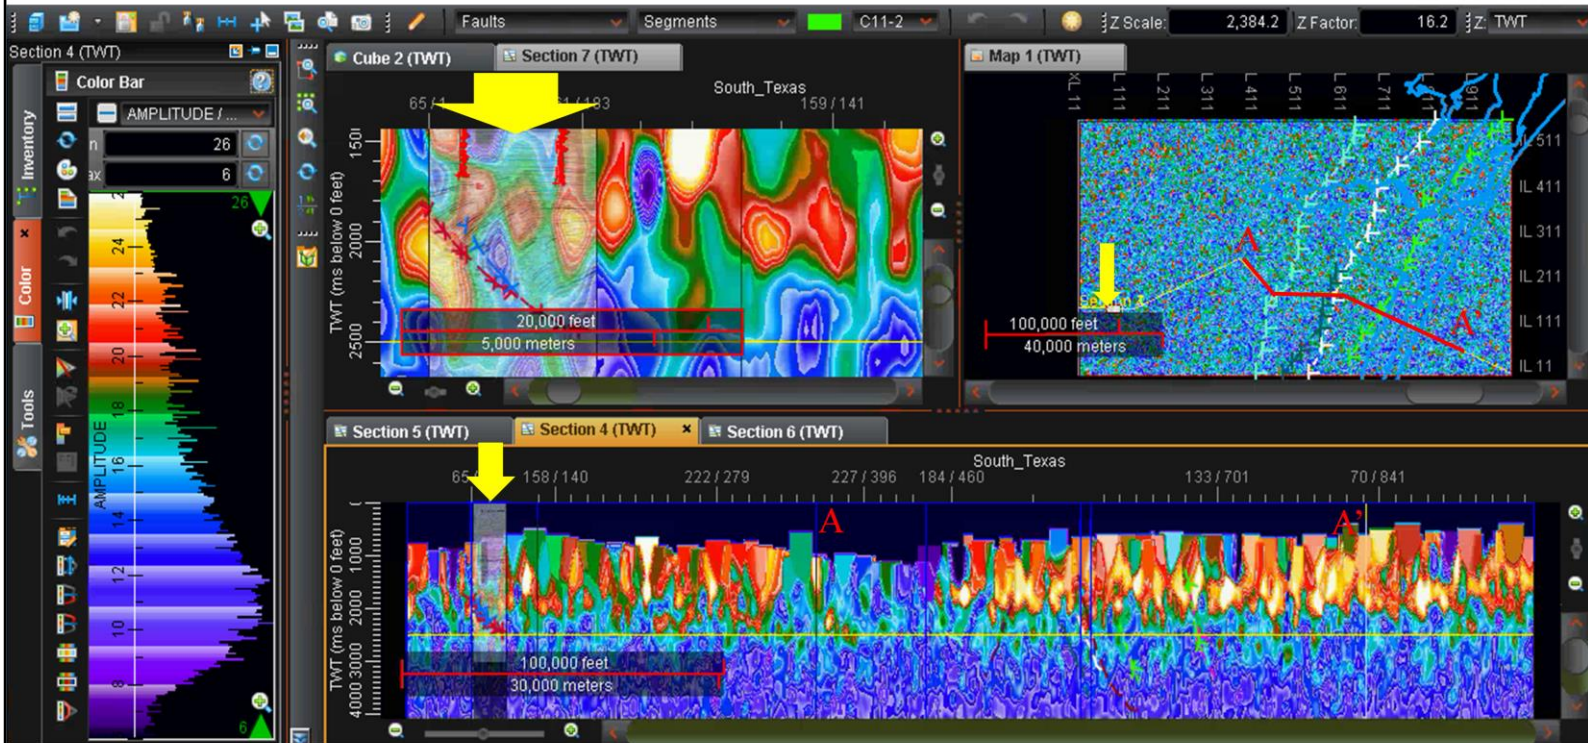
Faults Segments C11-2 Z Scale: 2,384.2 Z Factor: 16.2 Z: TWT

Section 4 (TWT)

Color Bar

AMPLITUDE / ...

n 26
ax 6

Inventory
Color
Tools

26
24
22
20
18
16
14
12
10
8
6

AMPLITUDE

Cube 2 (TWT) Section 7 (TWT)

South_Texas

65 / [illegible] 1 / 183 159 / 141

TWT (ms below 0 feet)

1500
2000
2500

20,000 feet
5,000 meters

Map 1 (TWT)

XL 11 L 111 L 211 L 311 L 411 L 511 L 611 L 711 L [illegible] L 911

IL 511
IL 411
IL 311
IL 211
IL 111
IL 11

A
A'

100,000 feet
40,000 meters

Section 5 (TWT) Section 4 (TWT) Section 6 (TWT)

South_Texas

65 158 / 140 222 / 279 227 / 396 184 / 460 133 / 701 70 / 841

A A'

TWT (ms below 0 feet)

1000
2000
3000
4000

100,000 feet
30,000 meters